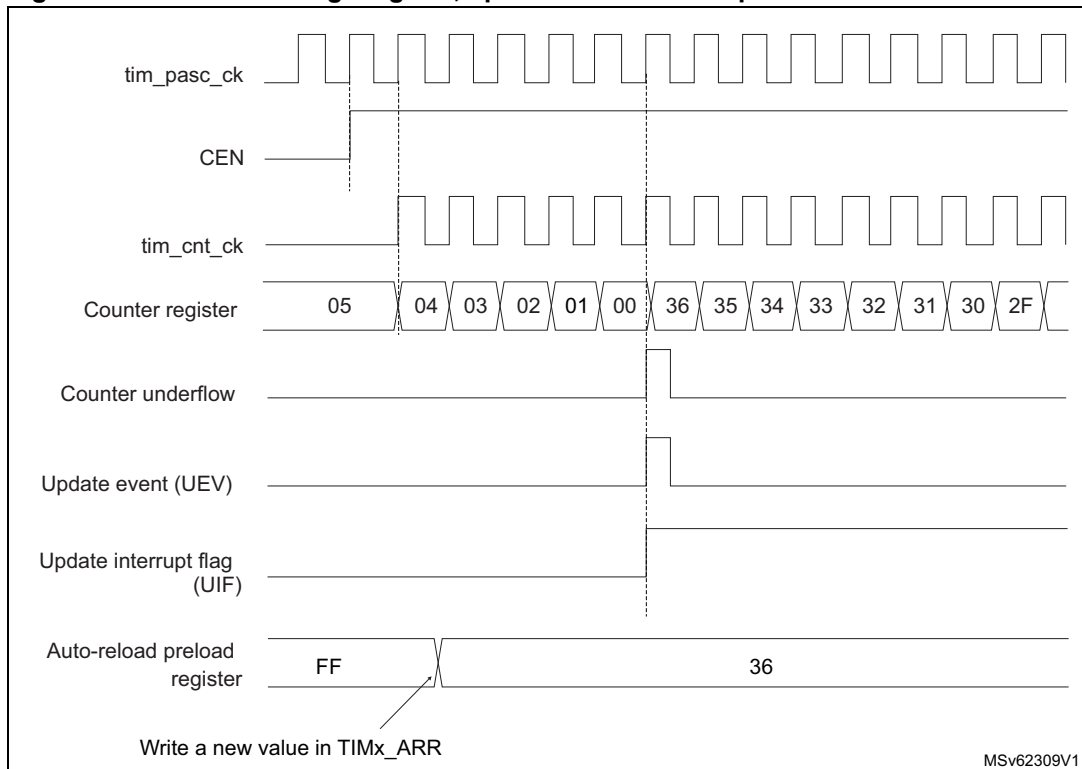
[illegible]

tim_pasc_ck

CEN

tim_cnt_ck

Counter register

05 04 03 02 01 00 36 35 34 33 32 31 30 2F

Counter underflow

Update event (UEV)

Update interrupt flag (UIF)

Auto-reload preload register

FF

36

Write a new value in TIMx_ARR

MSv62309V1